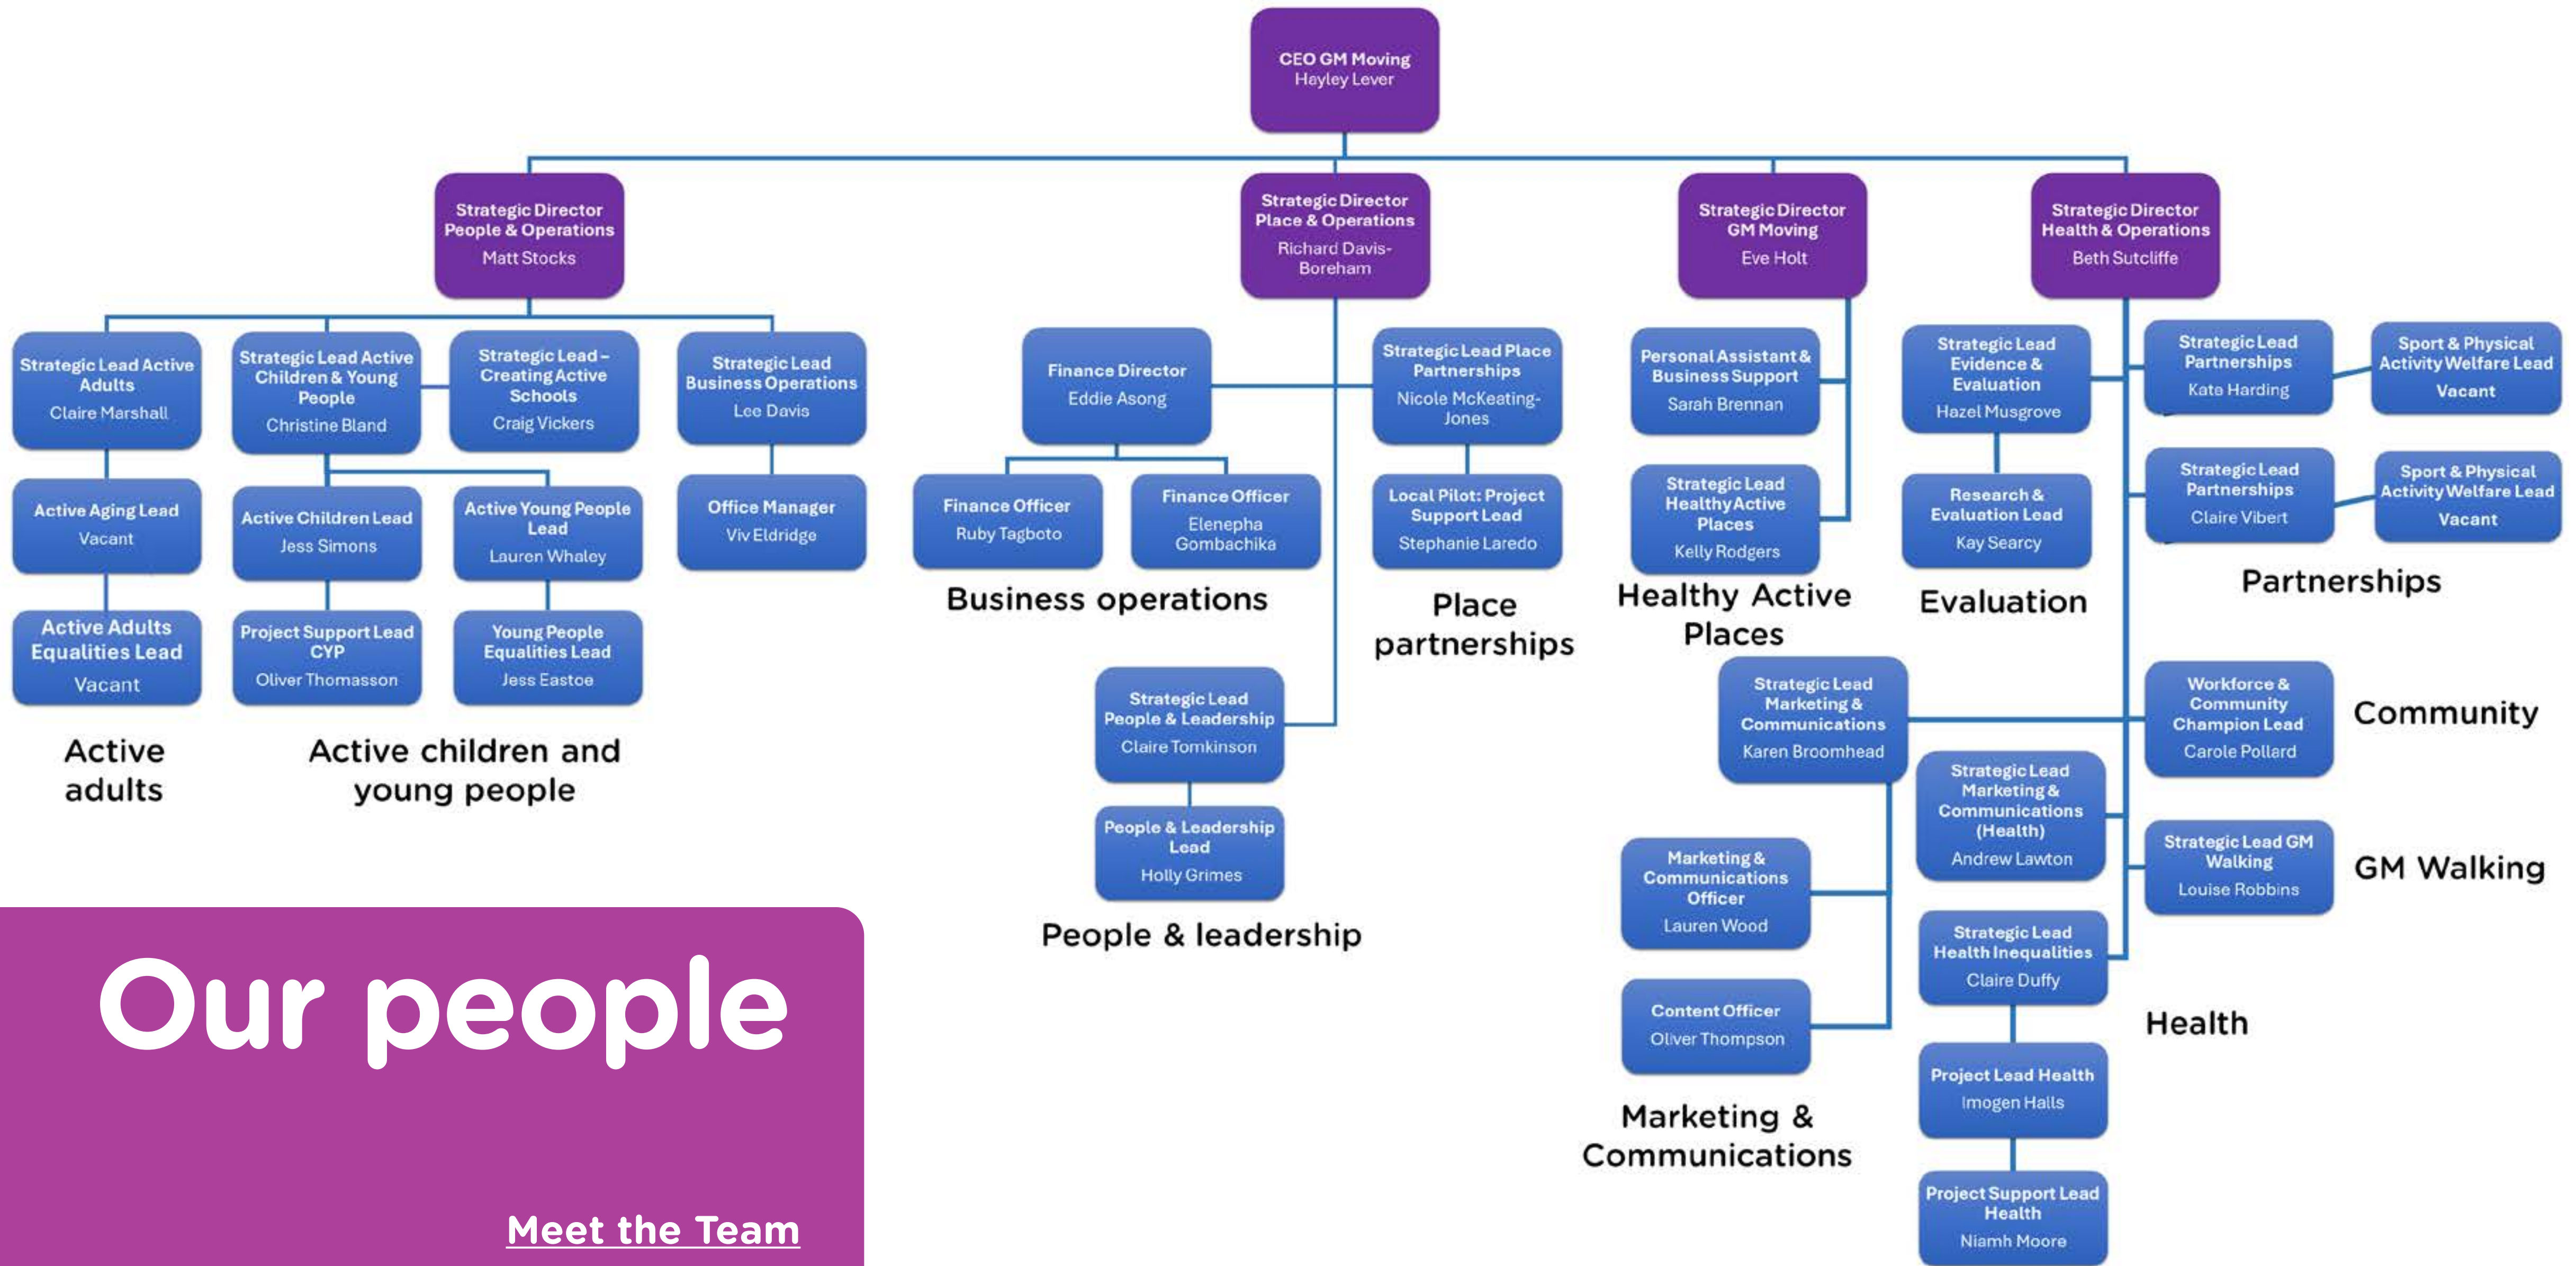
CEO GM Moving
Hayley Lever

Strategic Director People & Operations
Matt Stocks

Strategic Director Place & Operations
Richard Davis-Boreham

Strategic Director GM Moving
Eve Holt

Strategic Director Health & Operations
Beth Sutcliffe

Strategic Lead Active Adults
Claire Marshall

Active Aging Lead
Vacant

Active Adults Equalities Lead
Vacant

Active adults

Strategic Lead Active Children & Young People
Christine Bland

Strategic Lead – Creating Active Schools
Craig Vickers

Active Children Lead
Jess Simons

Active Young People Lead
Lauren Whaley

Project Support Lead CYP
Oliver Thomasson

Young People Equalities Lead
Jess Eastoe

Active children and young people

Strategic Lead Business Operations
Lee Davis

Office Manager
Viv Eldridge

Finance Director
Eddie Asong

Finance Officer
Ruby Tagboto

Finance Officer
Elenepha Gombachika

Business operations

Strategic Lead Place Partnerships
Nicole McKeating-Jones

Local Pilot: Project Support Lead
Stephanie Laredo

Place partnerships

Strategic Lead People & Leadership
Claire Tomkinson

People & Leadership Lead
Holly Grimes

People & leadership

Personal Assistant & Business Support
Sarah Brennan

Strategic Lead Healthy Active Places
Kelly Rodgers

Healthy Active Places

Strategic Lead Evidence & Evaluation
Hazel Musgrove

Research & Evaluation Lead
Kay Searcy

Evaluation

Strategic Lead Partnerships
Kate Harding

Sport & Physical Activity Welfare Lead
Vacant

Strategic Lead Partnerships
Claire Vibert

Sport & Physical Activity Welfare Lead
Vacant

Partnerships

Strategic Lead Marketing & Communications
Karen Broomhead

Marketing & Communications Officer
Lauren Wood

Content Officer
Oliver Thompson

Marketing & Communications

Workforce & Community Champion Lead
Carole Pollard

Community

Strategic Lead Marketing & Communications (Health)
Andrew Lawton

Strategic Lead GM Walking
Louise Robbins

GM Walking

Strategic Lead Health Inequalities
Claire Duffy

Project Lead Health
Imogen Halls

Project Support Lead Health
Niamh Moore

Health

Our people

Meet the Team